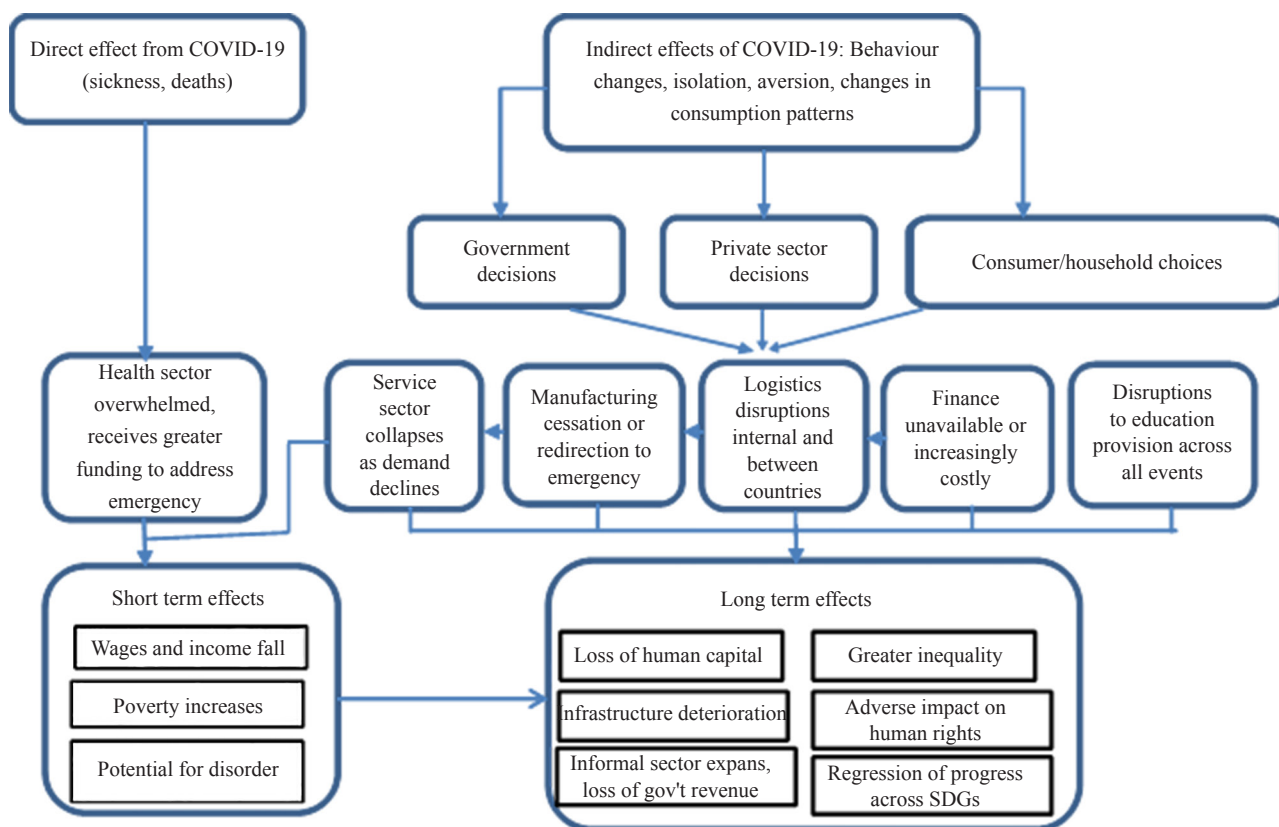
Direct effect from COVID-19 (sickness, deaths)

Indirect effects of COVID-19: Behaviour changes, isolation, aversion, changes in consumption patterns

Government decisions

Private sector decisions

Consumer/household choices

Health sector overwhelmed, receives greater funding to address emergency

Service sector collapses as demand declines

Manufacturing cessation or redirection to emergency

Logistics disruptions internal and between countries

Finance unavailable or increasingly costly

Disruptions to education provision across all events

Short term effects

Wages and income fall

Poverty increases

Potential for disorder

Long term effects

Loss of human capital

Greater inequality

infrastructure deterioration

Adverse impact on human rights

Informal sector expans, loss of gov't revenue

Regression of progress across SDGs